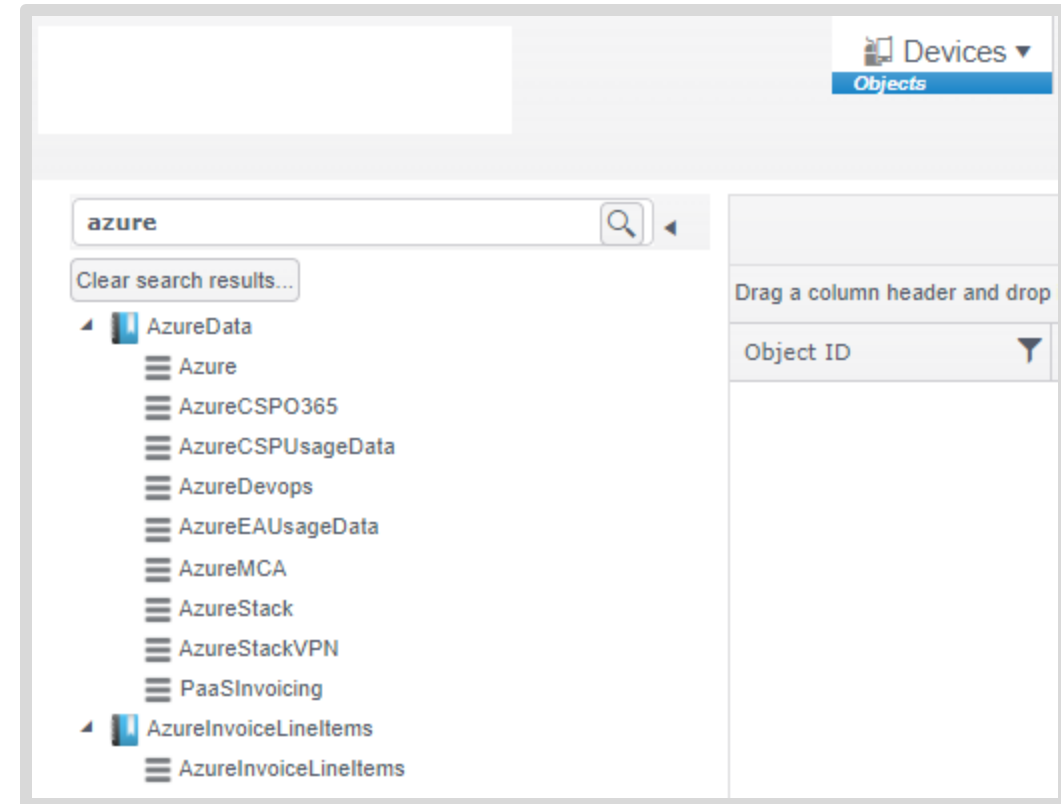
Devices ▾
Objects

azure

Clear search results...

AzureData
Azure
AzureCSPO365
AzureCSPUsageData
AzureDevops
AzureEAUsageData
AzureMCA
AzureStack
AzureStackVPN
PaaSInvoicing
AzureInvoiceLineItems
AzureInvoiceLineItems

Drag a column header and drop

Object ID